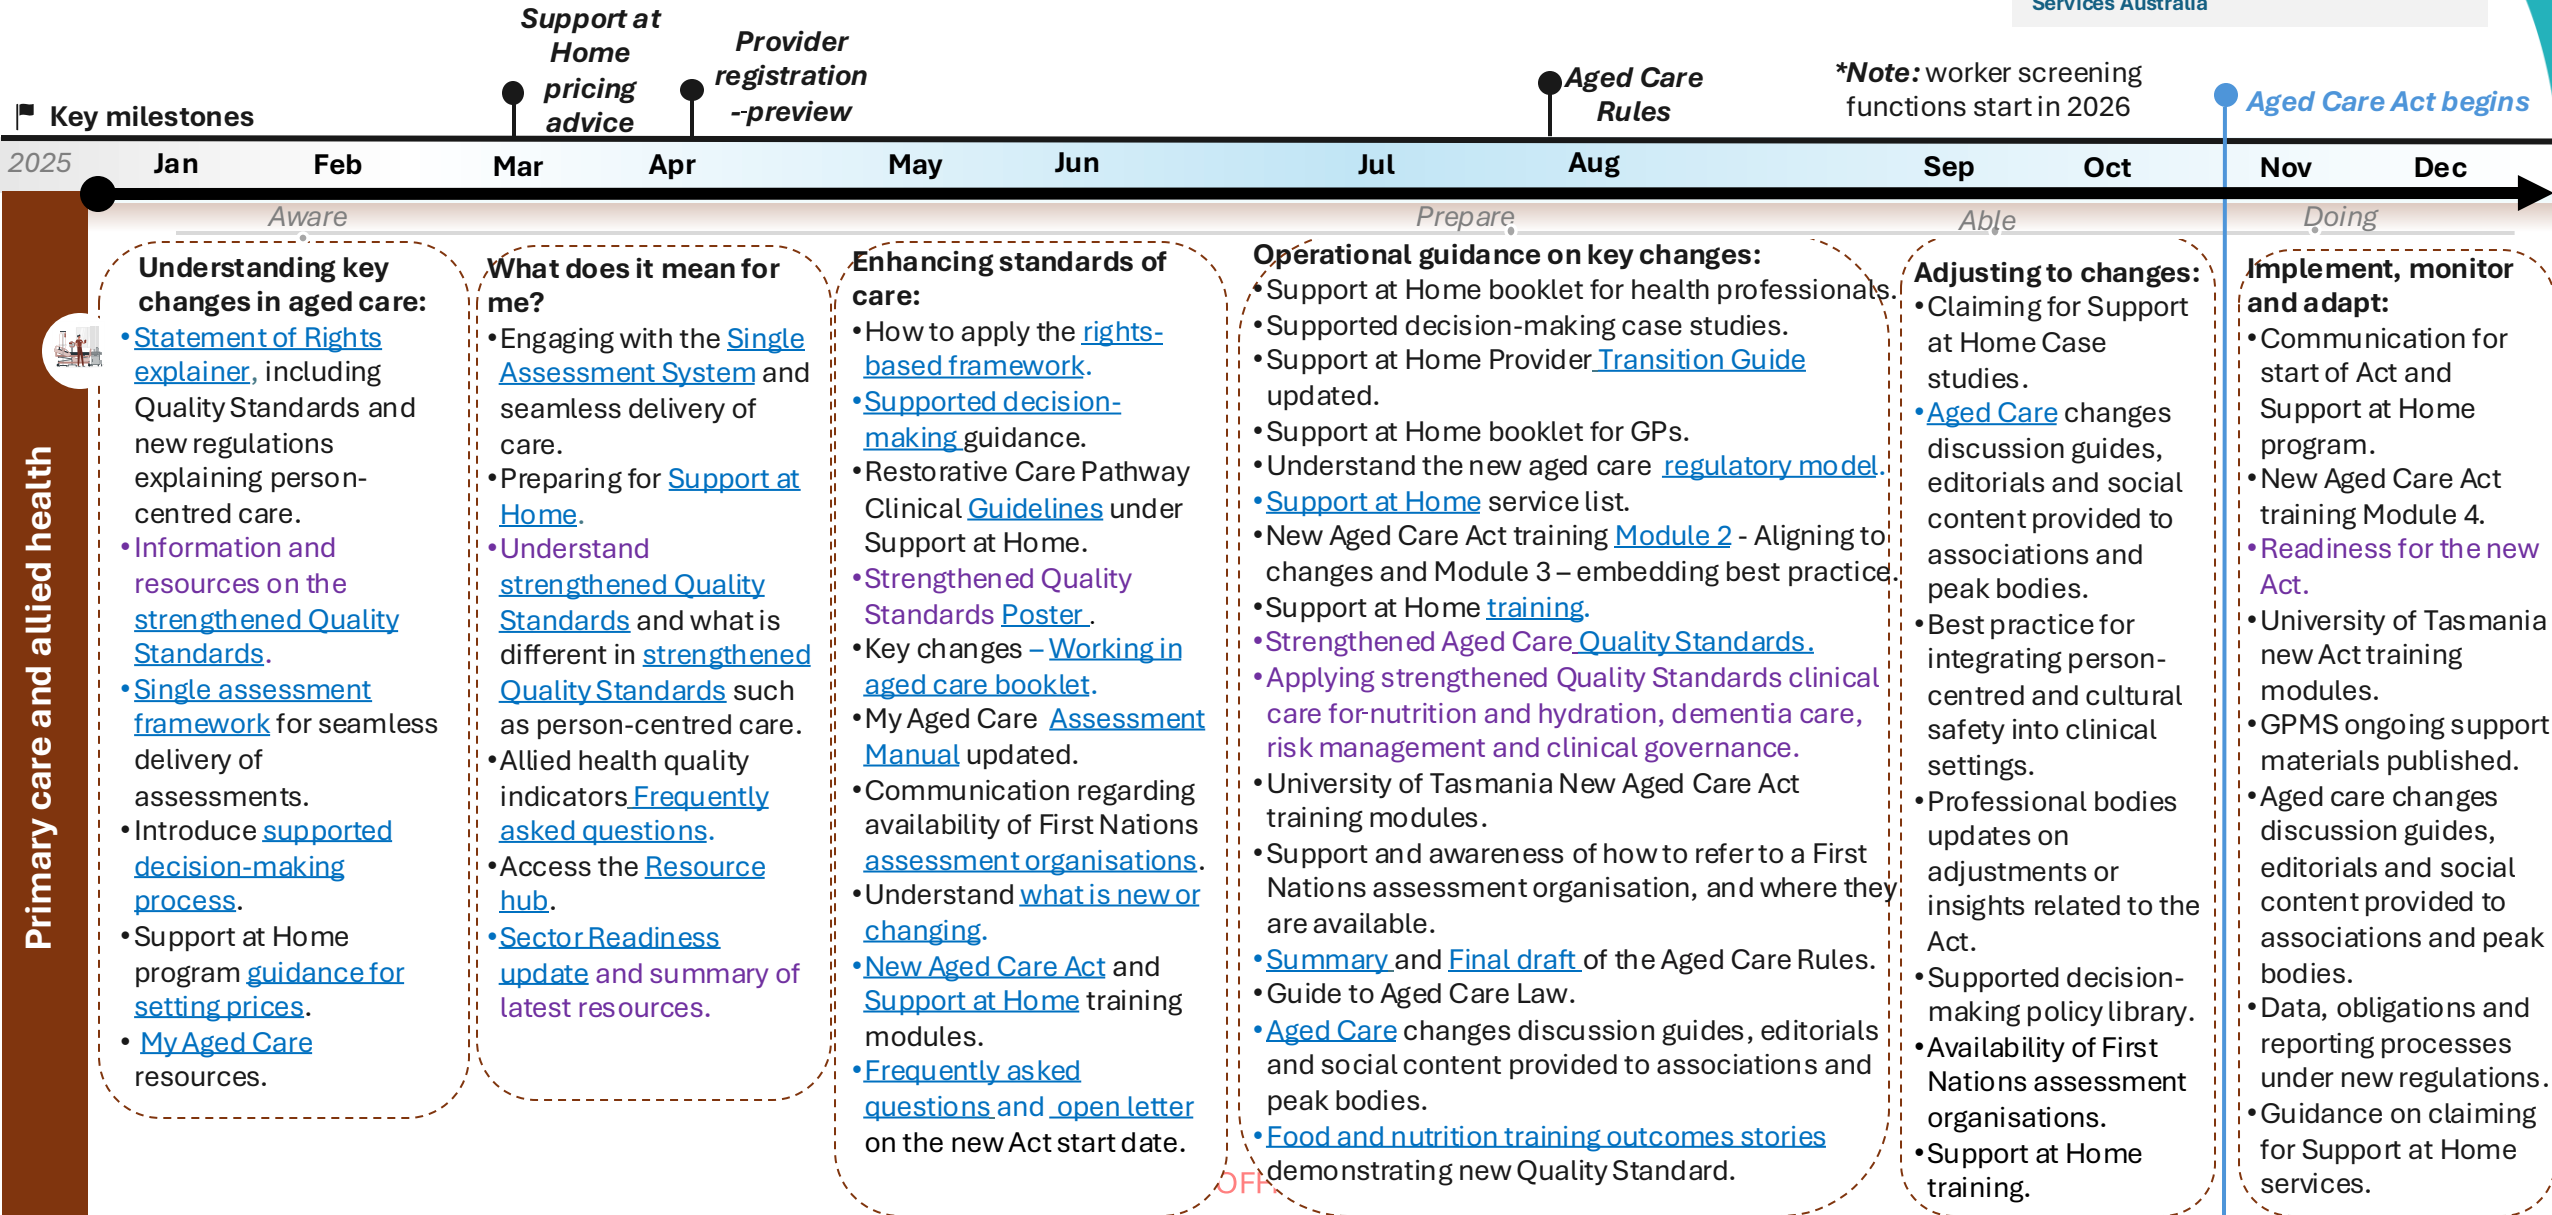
Services Australia

Key milestones

Support at Home pricing advice

Provider registration --preview

Aged Care Rules

*Note: worker screening functions start in 2026

Aged Care Act begins

2025 Jan Feb Mar Apr May Jun Jul Aug Sep Oct Nov Dec

Aware Prepare Able Doing

Primary care and allied health

Understanding key changes in aged care:
• Statement of Rights explainer, including Quality Standards and new regulations explaining person-centred care.
• Information and resources on the strengthened Quality Standards.
• Single assessment framework for seamless delivery of assessments.
• Introduce supported decision-making process.
• Support at Home program guidance for setting prices.
• My Aged Care resources.

What does it mean for me?
• Engaging with the Single Assessment System and seamless delivery of care.
• Preparing for Support at Home.
• Understand strengthened Quality Standards and what is different in strengthened Quality Standards such as person-centred care.
• Allied health quality indicators Frequently asked questions.
• Access the Resource hub.
• Sector Readiness update and summary of latest resources.

Enhancing standards of care:
• How to apply the rights-based framework.
• Supported decision-making guidance.
• Restorative Care Pathway Clinical Guidelines under Support at Home.
• Strengthened Quality Standards Poster.
• Key changes – Working in aged care booklet.
• My Aged Care Assessment Manual updated.
• Communication regarding availability of First Nations assessment organisations.
• Understand what is new or changing.
• New Aged Care Act and Support at Home training modules.
• Frequently asked questions and open letter on the new Act start date.

Operational guidance on key changes:
• Support at Home booklet for health professionals.
• Supported decision-making case studies.
• Support at Home Provider Transition Guide updated.
• Support at Home booklet for GPs.
• Understand the new aged care regulatory model.
• Support at Home service list.
• New Aged Care Act training Module 2 - Aligning to changes and Module 3 – embedding best practice.
• Support at Home training.
• Strengthened Aged Care Quality Standards.
• Applying strengthened Quality Standards clinical care for nutrition and hydration, dementia care, risk management and clinical governance.
• University of Tasmania New Aged Care Act training modules.
• Support and awareness of how to refer to a First Nations assessment organisation, and where they are available.
• Summary and Final draft of the Aged Care Rules.
• Guide to Aged Care Law.
• Aged Care changes discussion guides, editorials and social content provided to associations and peak bodies.
• Food and nutrition training outcomes stories demonstrating new Quality Standard.

OFF

Adjusting to changes:
• Claiming for Support at Home Case studies.
• Aged Care changes discussion guides, editorials and social content provided to associations and peak bodies.
• Best practice for integrating person-centred and cultural safety into clinical settings.
• Professional bodies updates on adjustments or insights related to the Act.
• Supported decision-making policy library.
• Availability of First Nations assessment organisations.
• Support at Home training.

Implement, monitor and adapt:
• Communication for start of Act and Support at Home program.
• New Aged Care Act training Module 4.
• Readiness for the new Act.
• University of Tasmania new Act training modules.
• GPMS ongoing support materials published.
• Aged care changes discussion guides, editorials and social content provided to associations and peak bodies.
• Data, obligations and reporting processes under new regulations.
• Guidance on claiming for Support at Home services.